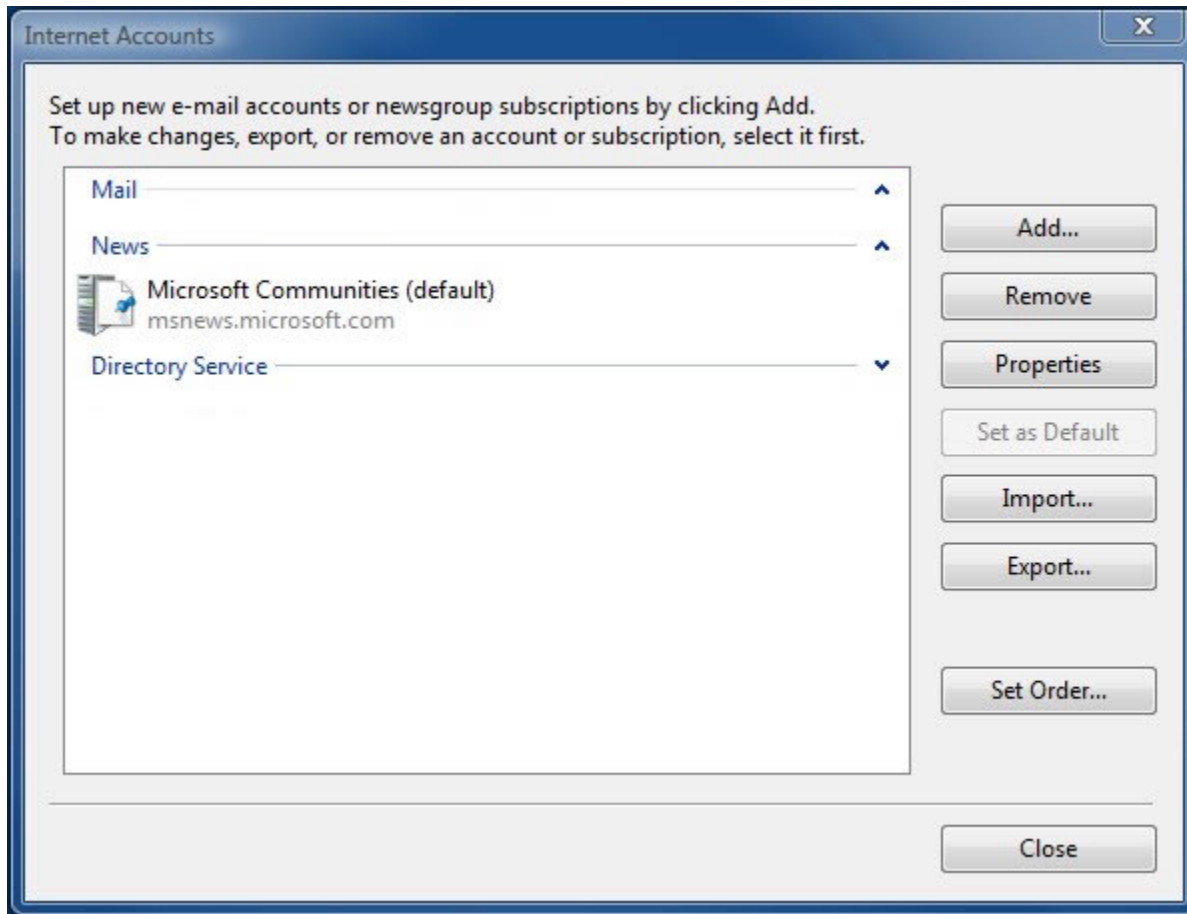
Internet Accounts

Set up new e-mail accounts or newsgroup subscriptions by clicking Add.
To make changes, export, or remove an account or subscription, select it first.

Mail

News

Microsoft Communities (default)
msnews.microsoft.com

Directory Service

Add...

Remove

Properties

Set as Default

Import...

Export...

Set Order...

Close